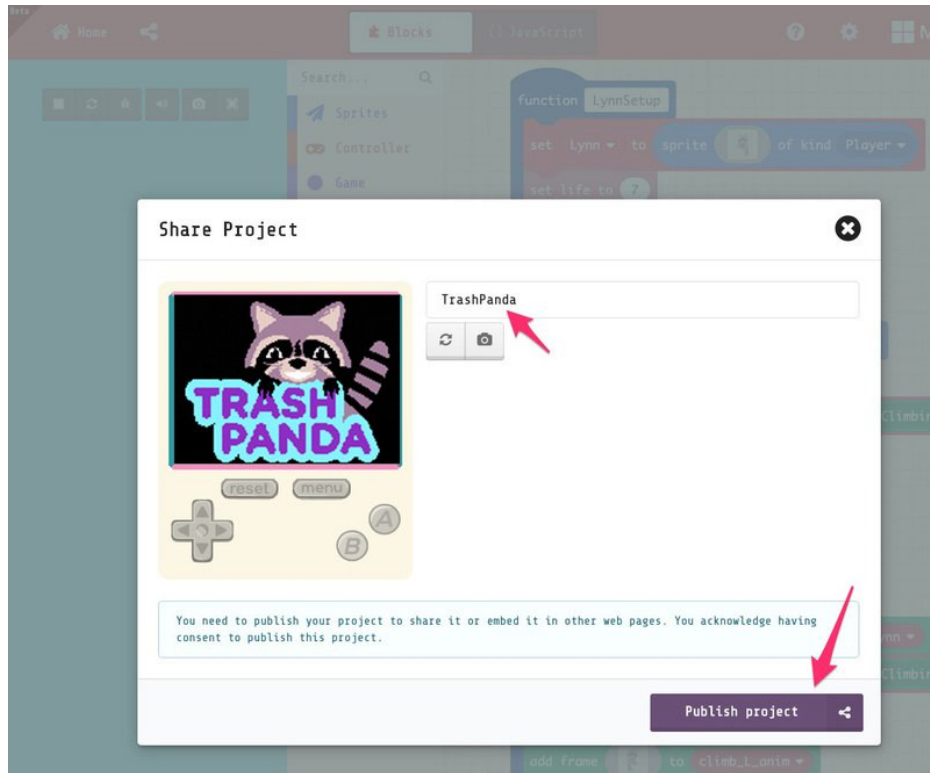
Beta

Home

Blocks

JavaScript

Search...

Sprites

Controller

Game

function LynnSetup

set Lynn to sprite of kind Player

set life to 7

Share Project

TrashPanda

TRASH PANDA

reset

menu

A

B

You need to publish your project to share it or embed it in other web pages. You acknowledge having consent to publish this project.

Publish project

Climbi

nn

Climbi

add frame to climb_L_anim